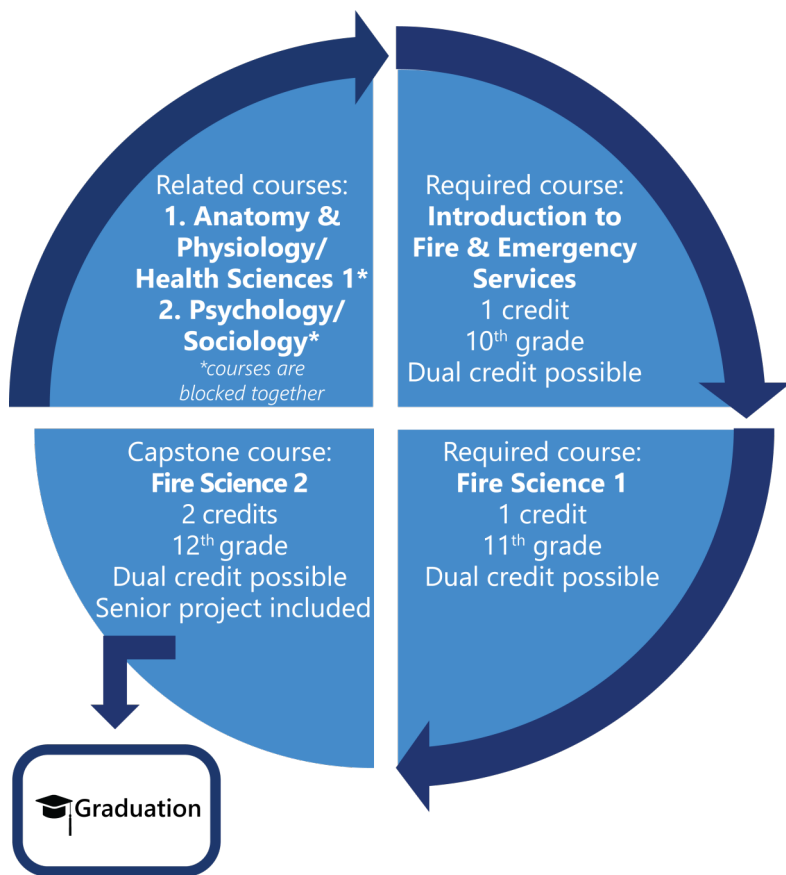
Related courses:
**1. Anatomy & Physiology/ Health Sciences 1***
**2. Psychology/ Sociology***
*courses are blocked together

Required course:
**Introduction to Fire & Emergency Services**
1 credit
$10^{th}$ grade
Dual credit possible

Capstone course:
**Fire Science 2**
2 credits
$12^{th}$ grade
Dual credit possible
Senior project included

Required course:
**Fire Science 1**
1 credit
$11^{th}$ grade
Dual credit possible

Graduation